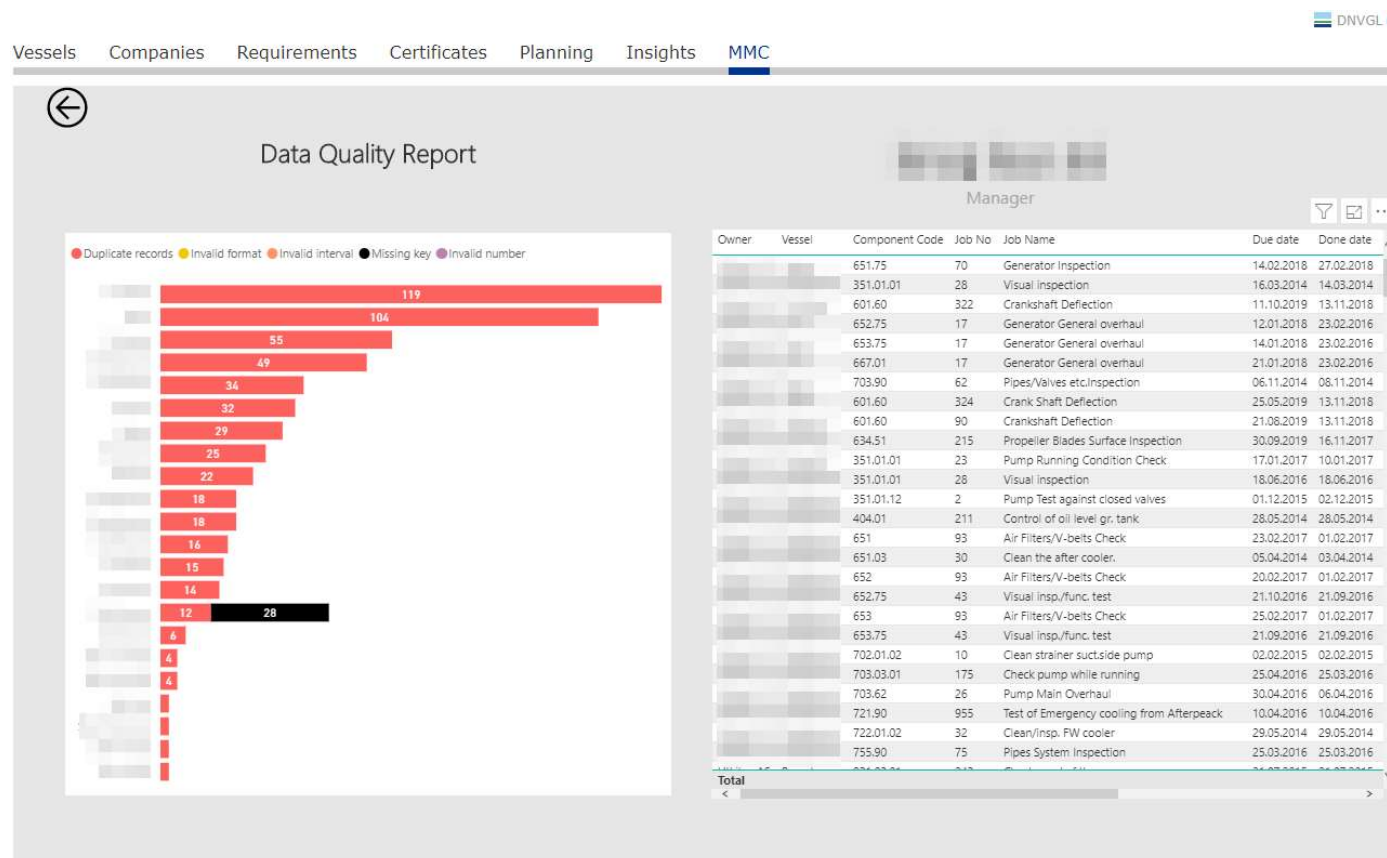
DNVGL

Vessels Companies Requirements Certificates Planning Insights MMC

Data Quality Report

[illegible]
Manager

Duplicate records Invalid format Invalid interval Missing key Invalid number

119
104
55
49
34
32
29
25
22
18
18
16
15
14
12 28
6
4
4

| Owner | Vessel | Component Code | Job No | Job Name | Due date | Done date |
|---|---|---|---|---|---|---|
| | | 651.75 | 70 | Generator Inspection | 14.02.2018 | 27.02.2018 |
| | | 351.01.01 | 28 | Visual inspection | 16.03.2014 | 14.03.2014 |
| | | 601.60 | 322 | Crankshaft Deflection | 11.10.2019 | 13.11.2018 |
| | | 652.75 | 17 | Generator General overhaul | 12.01.2018 | 23.02.2016 |
| | | 653.75 | 17 | Generator General overhaul | 14.01.2018 | 23.02.2016 |
| | | 667.01 | 17 | Generator General overhaul | 21.01.2018 | 23.02.2016 |
| | | 703.90 | 62 | Pipes/Valves etc.Inspection | 06.11.2014 | 08.11.2014 |
| | | 601.60 | 324 | Crank Shaft Deflection | 25.05.2019 | 13.11.2018 |
| | | 601.60 | 90 | Crankshaft Deflection | 21.08.2019 | 13.11.2018 |
| | | 634.51 | 215 | Propeller Blades Surface Inspection | 30.09.2019 | 16.11.2017 |
| | | 351.01.01 | 23 | Pump Running Condition Check | 17.01.2017 | 10.01.2017 |
| | | 351.01.01 | 28 | Visual inspection | 18.06.2016 | 18.06.2016 |
| | | 351.01.12 | 2 | Pump Test against closed valves | 01.12.2015 | 02.12.2015 |
| | | 404.01 | 211 | Control of oil level gr. tank | 28.05.2014 | 28.05.2014 |
| | | 651 | 93 | Air Filters/V-belts Check | 23.02.2017 | 01.02.2017 |
| | | 651.03 | 30 | Clean the after cooler. | 05.04.2014 | 03.04.2014 |
| | | 652 | 93 | Air Filters/V-belts Check | 20.02.2017 | 01.02.2017 |
| | | 652.75 | 43 | Visual insp./func. test | 21.10.2016 | 21.09.2016 |
| | | 653 | 93 | Air Filters/V-belts Check | 25.02.2017 | 01.02.2017 |
| | | 653.75 | 43 | Visual insp./func. test | 21.09.2016 | 21.09.2016 |
| | | 702.01.02 | 10 | Clean strainer suct.side pump | 02.02.2015 | 02.02.2015 |
| | | 703.03.01 | 175 | Check pump while running | 25.04.2016 | 25.03.2016 |
| | | 703.62 | 26 | Pump Main Overhaul | 30.04.2016 | 06.04.2016 |
| | | 721.90 | 955 | Test of Emergency cooling from Afterpeack | 10.04.2016 | 10.04.2016 |
| | | 722.01.02 | 32 | Clean/Insp. FW cooler | 29.05.2014 | 29.05.2014 |
| | | 755.90 | 75 | Pipes System Inspection | 25.03.2016 | 25.03.2016 |
| Total | | | | | | |